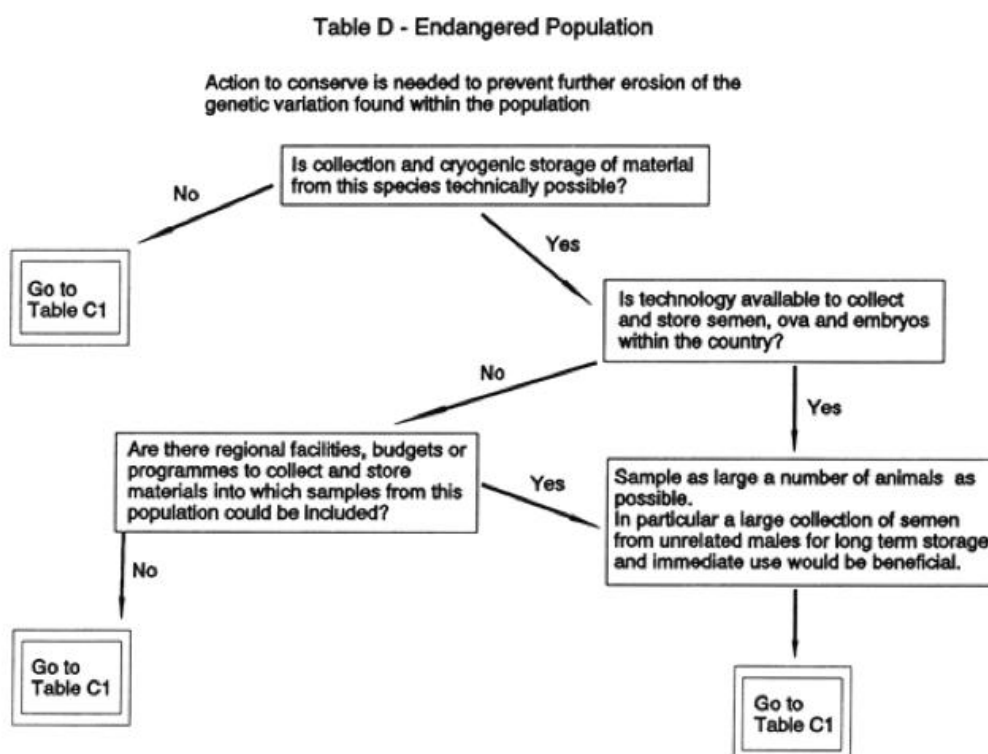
Table D - Endangered Population

Action to conserve is needed to prevent further erosion of the genetic variation found within the population

Is collection and cryogenic storage of material from this species technically possible?

No

Go to Table C1

Yes

Is technology available to collect and store semen, ova and embryos within the country?

No

Yes

Are there regional facilities, budgets or programmes to collect and store materials into which samples from this population could be included?

Yes

Sample as large a number of animals as possible.
In particular a large collection of semen from unrelated males for long term storage and immediate use would be beneficial.

No

Go to Table C1

Go to Table C1